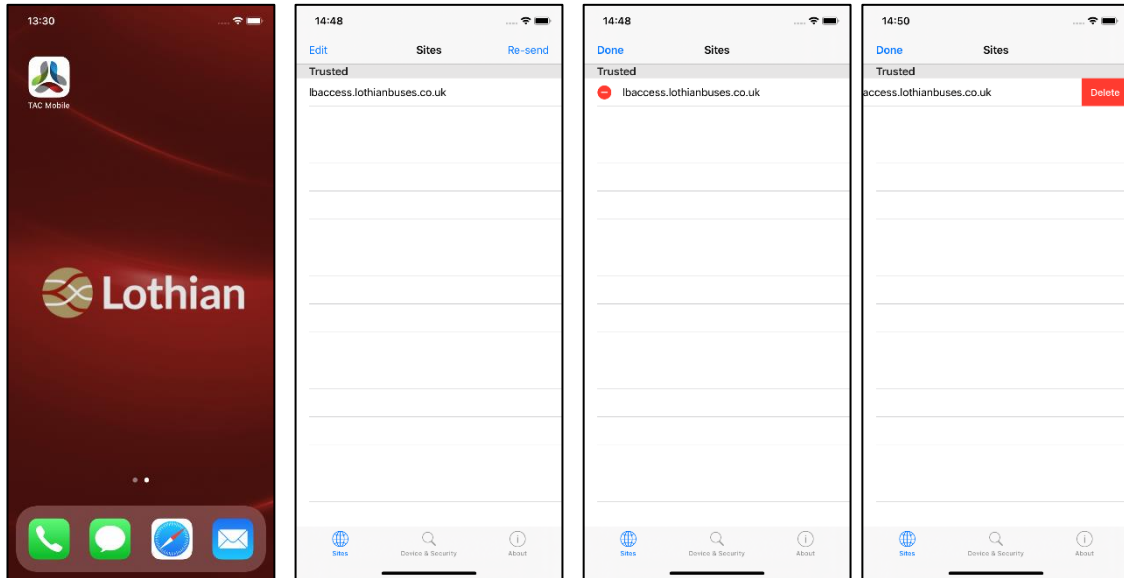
13:30

TAC Mobile

Lothian

14:48

Edit
Sites
Re-send

Trusted

lbaccess.lothianbuses.co.uk

Sites
Device & Security
About

14:48

Done
Sites

Trusted

lbaccess.lothianbuses.co.uk

Sites
Device & Security
About

14:50

Done
Sites

Trusted

access.lothianbuses.co.uk
Delete

Sites
Device & Security
About